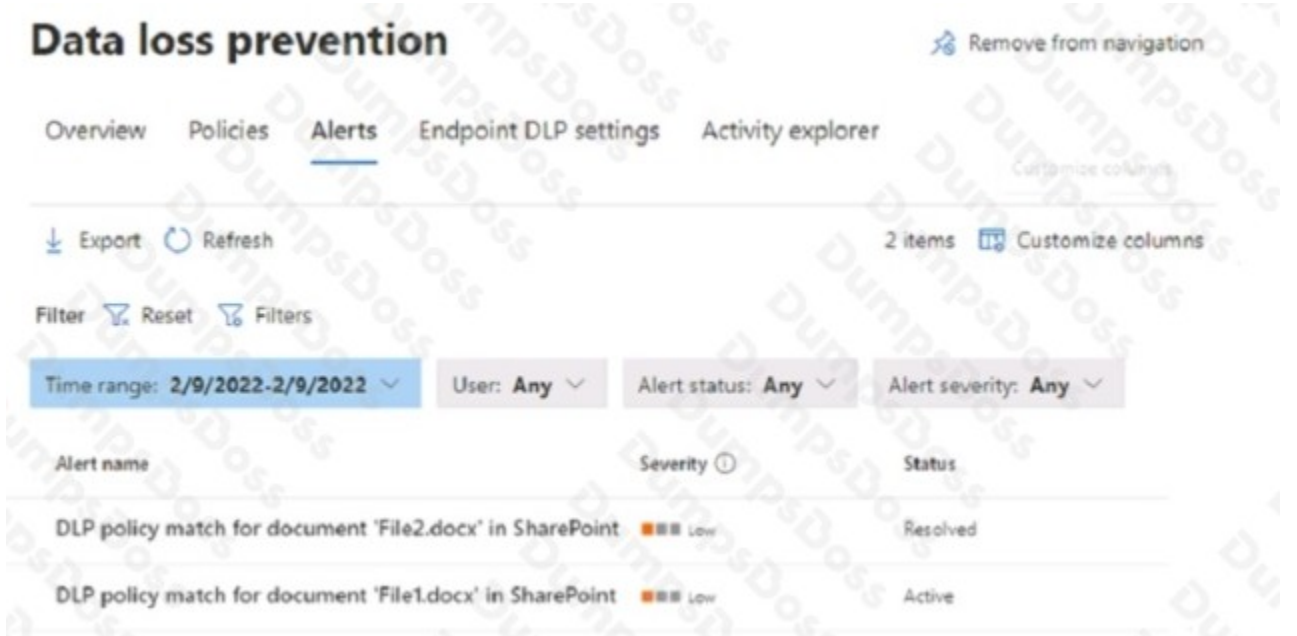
Data loss prevention

Remove from navigation

Overview Policies Alerts Endpoint DLP settings Activity explorer

Customize columns

Export Refresh

2 items Customize columns

Filter Reset Filters

Time range: 2/9/2022-2/9/2022

User: Any

Alert status: Any

Alert severity: Any

| Alert name | Severity | Status |
|---|---|---|
| DLP policy match for document 'File2.docx' in SharePoint | Low | Resolved |
| DLP policy match for document 'File1.docx' in SharePoint | Low | Active |

DumpsBoss